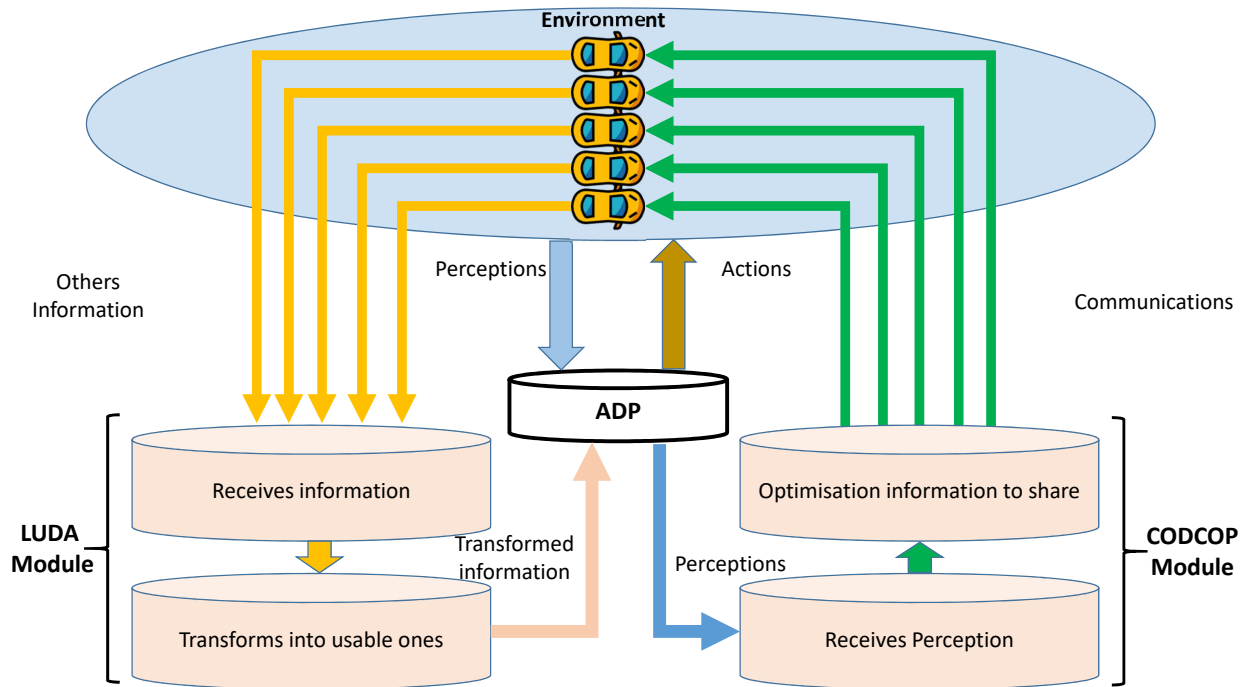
Environment

Others Information

Perceptions

Actions

Communications

ADP

Receives information

Transformed information

Perceptions

Optimisation information to share

LUDA Module

CODCOP Module

Transforms into usable ones

Receives Perception